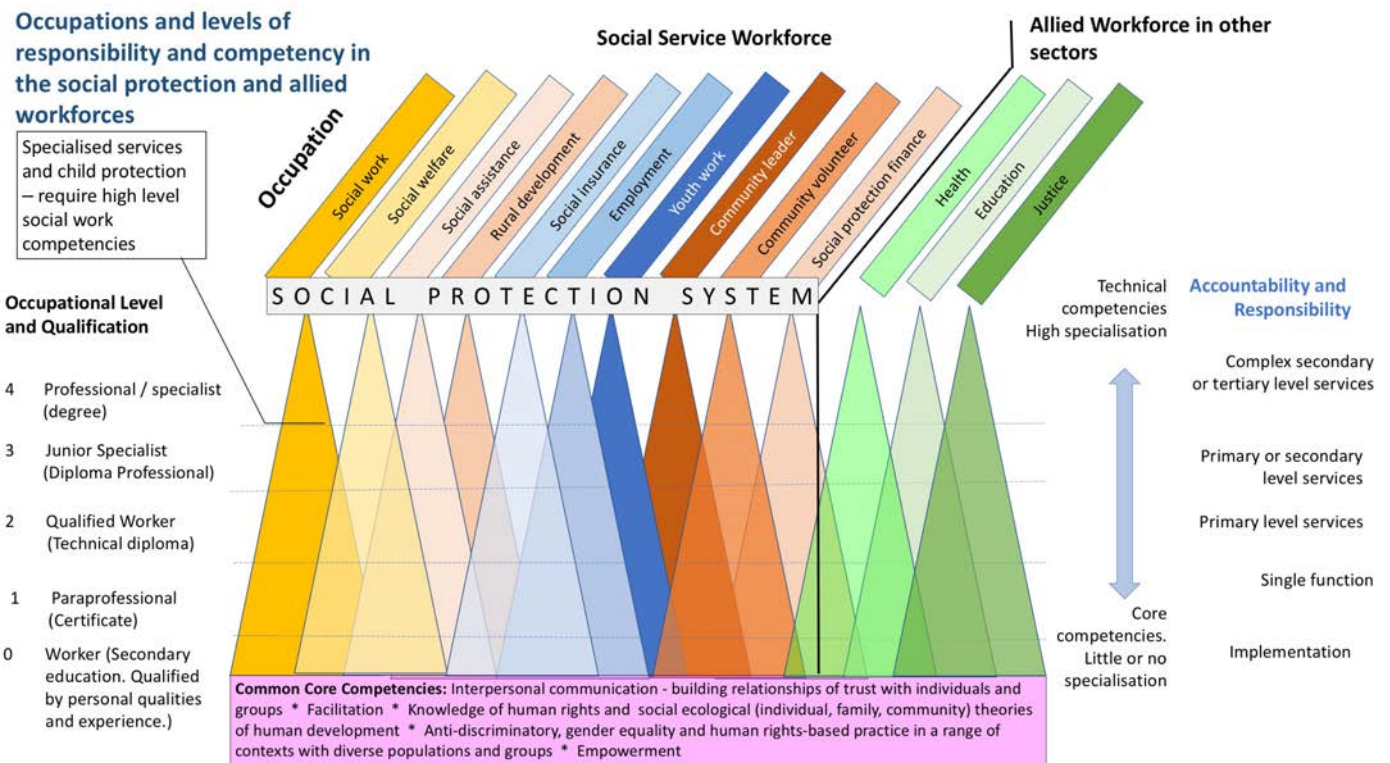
Occupations and levels of responsibility and competency in the social protection and allied workforces

Social Service Workforce

Allied Workforce in other sectors

Specialised services and child protection – require high level social work competencies

Occupation

Social work
Social welfare
Social assistance
Rural development
Social insurance
Employment
Youth work
Community leader
Community volunteer
Social protection finance
Health
Education
Justice

SOCIAL PROTECTION SYSTEM

Occupational Level and Qualification

4 Professional / specialist (degree)

3 Junior Specialist (Diploma Professional)

2 Qualified Worker (Technical diploma)

1 Paraprofessional (Certificate)

0 Worker (Secondary education. Qualified by personal qualities and experience.)

Technical competencies High specialisation

Accountability and Responsibility

Complex secondary or tertiary level services

Primary or secondary level services

Primary level services

Single function

Core competencies. Little or no specialisation

Implementation

Common Core Competencies: Interpersonal communication - building relationships of trust with individuals and groups * Facilitation * Knowledge of human rights and social ecological (individual, family, community) theories of human development * Anti-discriminatory, gender equality and human rights-based practice in a range of contexts with diverse populations and groups * Empowerment